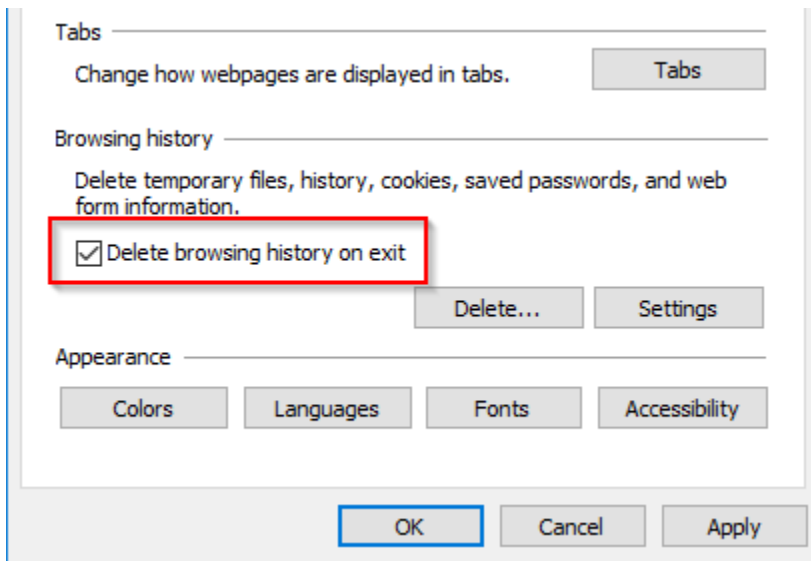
Tabs

Change how webpages are displayed in tabs.

Tabs

Browsing history

Delete temporary files, history, cookies, saved passwords, and web form information.

☑ Delete browsing history on exit

Delete...

Settings

Appearance

Colors

Languages

Fonts

Accessibility

OK

Cancel

Apply